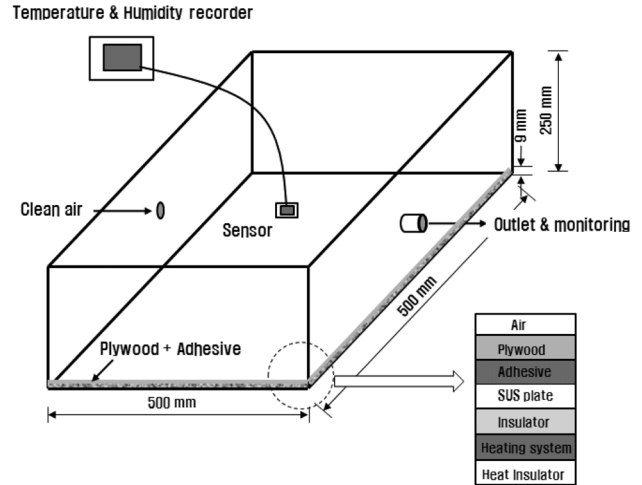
Temperature & Humidity recorder

250 mm

9 mm

Clean air

Sensor

Outlet & monitoring

500 mm

Plywood + Adhesive

500 mm

| Air |
|---|
| Plywood |
| Adhesive |
| SUS plate |
| Insulator |
| Heating system |
| Heat Insulator |